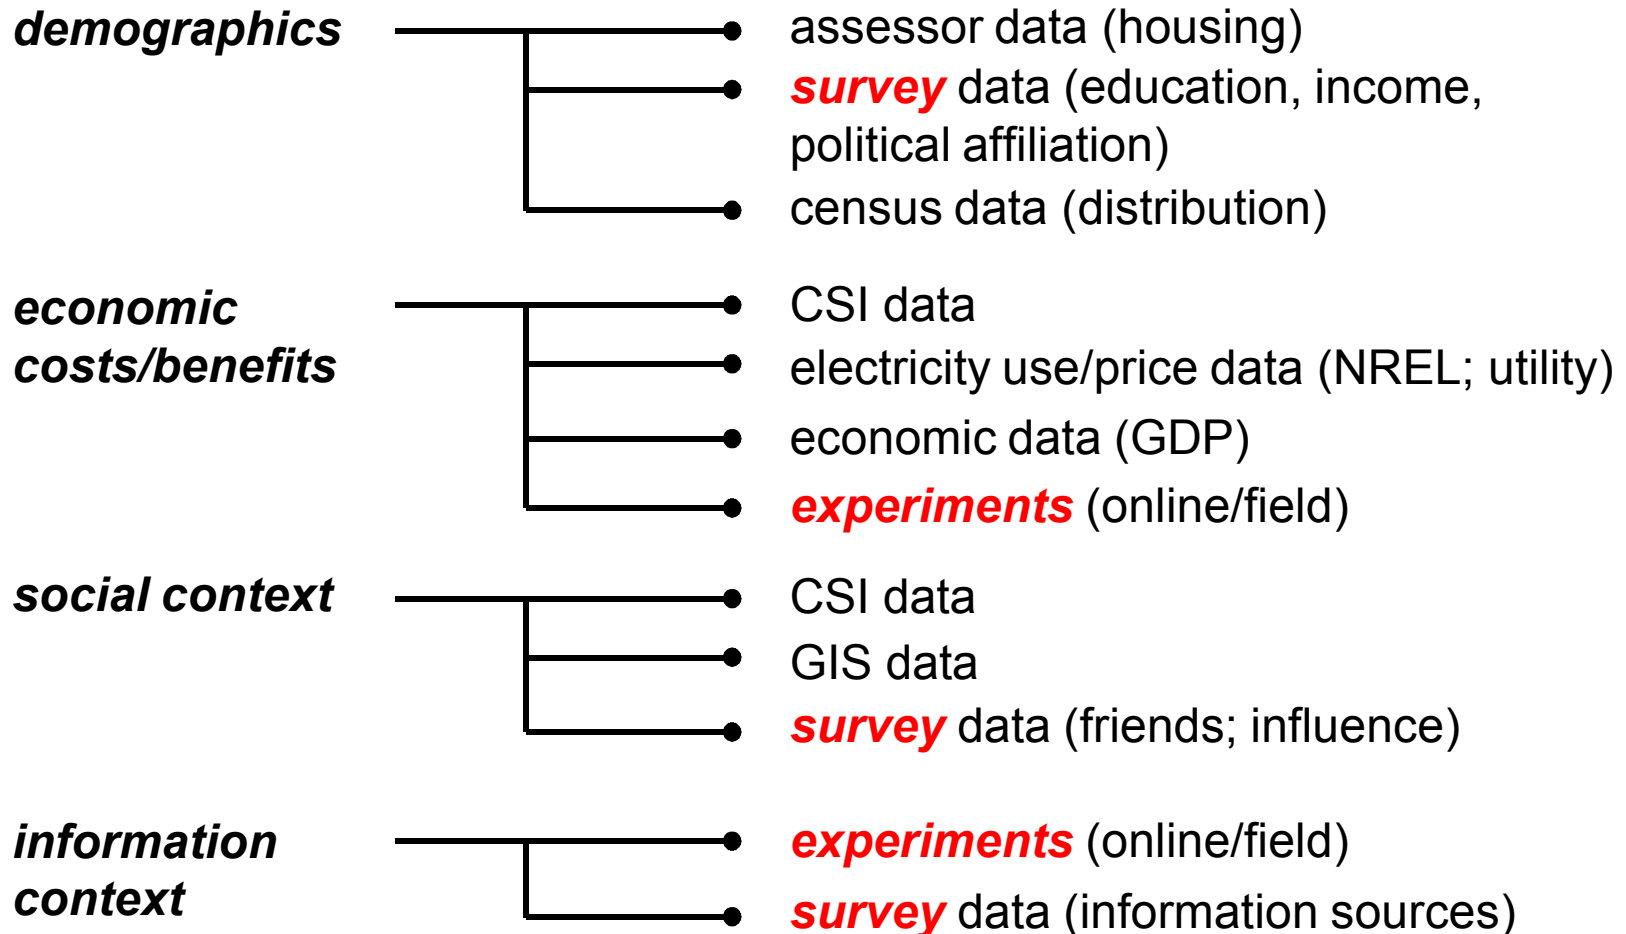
demographics

assessor data (housing)
survey data (education, income, political affiliation)
census data (distribution)

economic costs/benefits

CSI data
electricity use/price data (NREL; utility)
economic data (GDP)
experiments (online/field)

social context

CSI data
GIS data
survey data (friends; influence)

information context

experiments (online/field)
survey data (information sources)